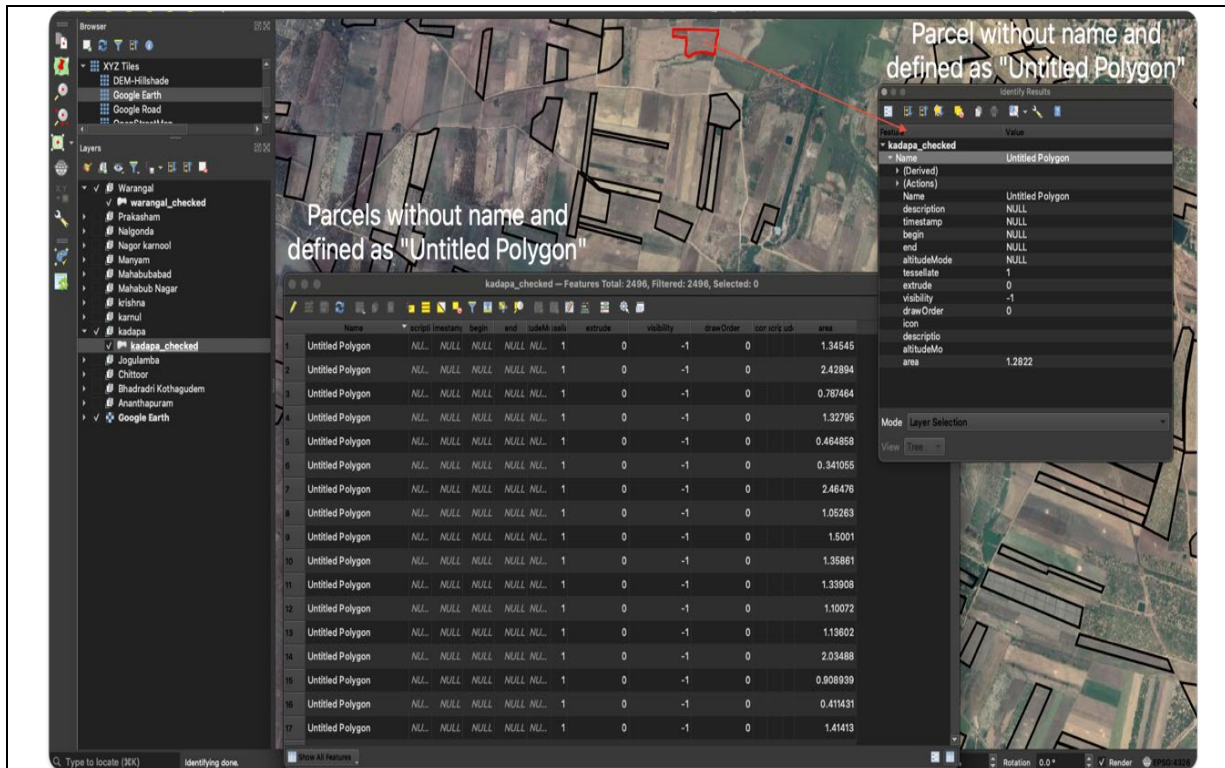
Browser

XYZ Tiles
DEM-Hillshade
Google Earth
Google Road

Layers

Warangal
warangal_checked
Prakasham
Nalgonda
Nagor karnool
Manyam
Mahabubabad
Mahabub Nagar
krishna
karnul
kadapa
kadapa_checked
Jogulamba
Chittoor
Bhadradri Kothagudem
Ananthapuram
Google Earth

Parcel without name and defined as "Untitled Polygon"

Parcels without name and defined as "Untitled Polygon"

Identify Results

| Feature | Value |
|---|---|
| kadapa_checked | |
| Name | Untitled Polygon |
| (Derived) | |
| (Actions) | |
| Name | Untitled Polygon |
| description | NULL |
| timestamp | NULL |
| begin | NULL |
| end | NULL |
| altitudeMode | NULL |
| tessellate | 1 |
| extrude | 0 |
| visibility | -1 |
| drawOrder | 0 |
| icon | |
| descriptio | |
| altitudeMo | |
| area | 1.2822 |

Mode Layer Selection
View Tree

kadapa_checked — Features Total: 2496, Filtered: 2496, Selected: 0

| | Name | scripti | imestam | begin | end | udeM | sell | extrude | visibility | drawOrder | icon | scrip | ude | area |
|---|---|---|---|---|---|---|---|---|---|---|---|---|---|---|
| 1 | Untitled Polygon | NU... | NULL | NULL | NULL | NU... | 1 | 0 | -1 | 0 | | | | 1.34545 |
| 2 | Untitled Polygon | NU... | NULL | NULL | NULL | NU... | 1 | 0 | -1 | 0 | | | | 2.42894 |
| 3 | Untitled Polygon | NU... | NULL | NULL | NULL | NU... | 1 | 0 | -1 | 0 | | | | 0.787464 |
| 4 | Untitled Polygon | NU... | NULL | NULL | NULL | NU... | 1 | 0 | -1 | 0 | | | | 1.32795 |
| 5 | Untitled Polygon | NU... | NULL | NULL | NULL | NU... | 1 | 0 | -1 | 0 | | | | 0.464858 |
| 6 | Untitled Polygon | NU... | NULL | NULL | NULL | NU... | 1 | 0 | -1 | 0 | | | | 0.341055 |
| 7 | Untitled Polygon | NU... | NULL | NULL | NULL | NU... | 1 | 0 | -1 | 0 | | | | 2.46476 |
| 8 | Untitled Polygon | NU... | NULL | NULL | NULL | NU... | 1 | 0 | -1 | 0 | | | | 1.05263 |
| 9 | Untitled Polygon | NU... | NULL | NULL | NULL | NU... | 1 | 0 | -1 | 0 | | | | 1.5001 |
| 10 | Untitled Polygon | NU... | NULL | NULL | NULL | NU... | 1 | 0 | -1 | 0 | | | | 1.35861 |
| 11 | Untitled Polygon | NU... | NULL | NULL | NULL | NU... | 1 | 0 | -1 | 0 | | | | 1.33908 |
| 12 | Untitled Polygon | NU... | NULL | NULL | NULL | NU... | 1 | 0 | -1 | 0 | | | | 1.10072 |
| 13 | Untitled Polygon | NU... | NULL | NULL | NULL | NU... | 1 | 0 | -1 | 0 | | | | 1.13602 |
| 14 | Untitled Polygon | NU... | NULL | NULL | NULL | NU... | 1 | 0 | -1 | 0 | | | | 2.03488 |
| 15 | Untitled Polygon | NU... | NULL | NULL | NULL | NU... | 1 | 0 | -1 | 0 | | | | 0.908939 |
| 16 | Untitled Polygon | NU... | NULL | NULL | NULL | NU... | 1 | 0 | -1 | 0 | | | | 0.411431 |
| 17 | Untitled Polygon | NU... | NULL | NULL | NULL | NU... | 1 | 0 | -1 | 0 | | | | 1.41413 |

Show All Features

Type to locate (⌘K)   Identifying done.   Rotation 0.0 °   Render   EPSG:4326